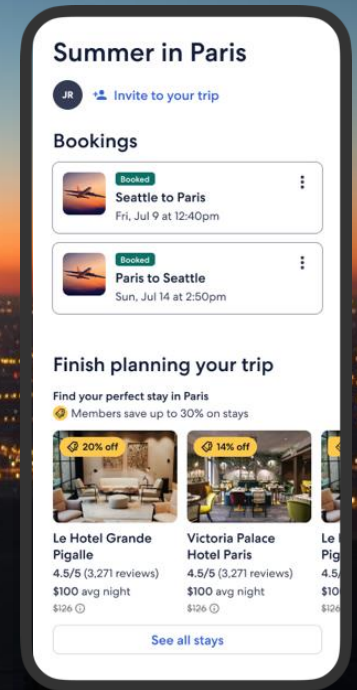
Summer in Paris

JR

Invite to your trip

Bookings

Booked
Seattle to Paris
Fri, Jul 9 at 12:40pm

Booked
Paris to Seattle
Sun, Jul 14 at 2:50pm

Finish planning your trip

Find your perfect stay in Paris
Members save up to 30% on stays

20% off
Le Hotel Grande Pigalle
4.5/5 (3,271 reviews)
$100 avg night
$126

14% off
Victoria Palace Hotel Paris
4.5/5 (3,271 reviews)
$100 avg night
$126

Le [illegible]
4.5/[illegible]
$10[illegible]
$12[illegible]

See all stays